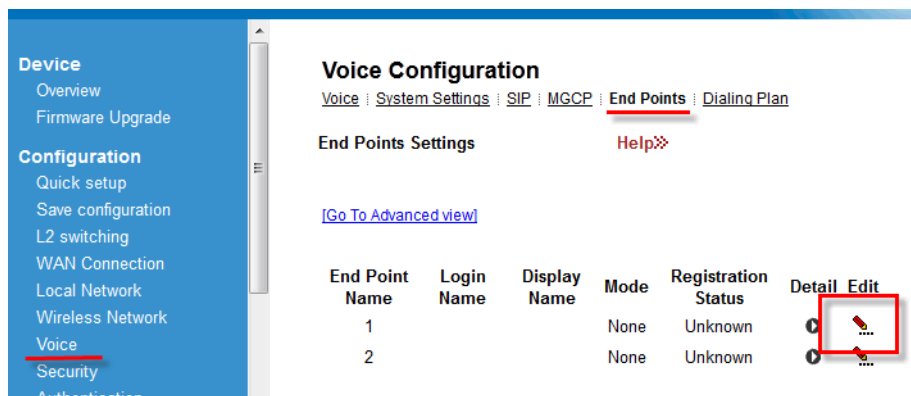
Device
Overview
Firmware Upgrade

Configuration
Quick setup
Save configuration
L2 switching
WAN Connection
Local Network
Wireless Network
Voice
Security
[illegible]

Voice Configuration

Voice | System Settings | SIP | MGCP | End Points | Dialing Plan

End Points Settings

Help»

[Go To Advanced view]

| End Point Name | Login Name | Display Name | Mode | Registration Status | Detail | Edit |
|---|---|---|---|---|---|---|
| 1 | | | None | Unknown | | |
| 2 | | | None | Unknown | | |